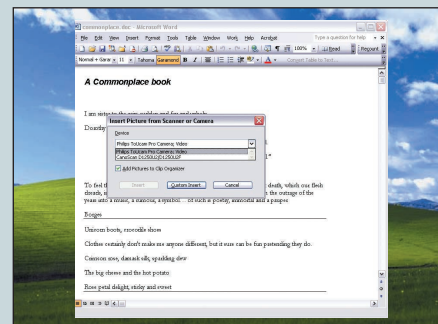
commonplace.doc - Microsoft Word

File Edit View Insert Format Tools Table Window Work Help Acrobat

Type a question for help

100%

Read

Prepare

Normal + Gara 11 Tahoma Garamond B I U A

A Commonplace book

I am sister to the rain, quiddity and fey and wholly

Dorothy

To feel the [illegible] death, which our flesh dreads, s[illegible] the outrage of the years into a music, a rumour, a symbol... of such a poetry, immortal and a pauper

Borges

Unicorn boots, crocodile shoes

Clothes certainly don't make me anyone different, but it sure can be fun pretending they do.

Crimson rose, damask silk, sparkling dew

The big cheese and the hot potato

Rose petal delight, sticky and sweet

Insert Picture from Scanner or Camera

Device

Philips ToUcam Pro Camera; Video

Philips ToUcam Pro Camera; Video
CanoScan D1250U2/D1250U2F

Add Pictures to Clip Organizer

Insert

Custom Insert

Cancel